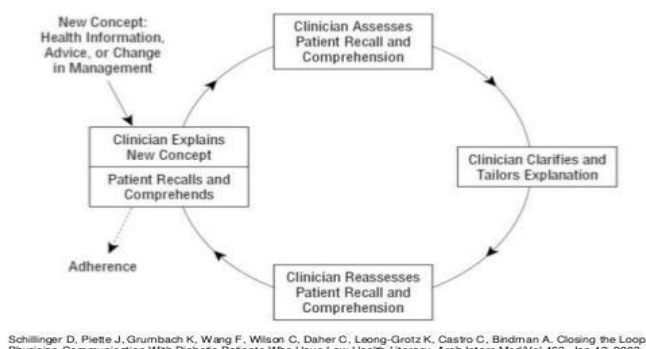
New Concept: Health Information, Advice, or Change in Management

Clinician Assesses Patient Recall and Comprehension

Clinician Explains New Concept

Patient Recalls and Comprehends

Clinician Clarifies and Tailors Explanation

Adherence

Clinician Reassesses Patient Recall and Comprehension

Schillinger D, Piette J, Grumbach K, Wang F, Wilson C, Daher C, Leong-Grotz K, Castro C, Bindman A. Closing the Loop Physician Communication With Diabetic Patients Who Have Low Health Literacy. Arch Intern Med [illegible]